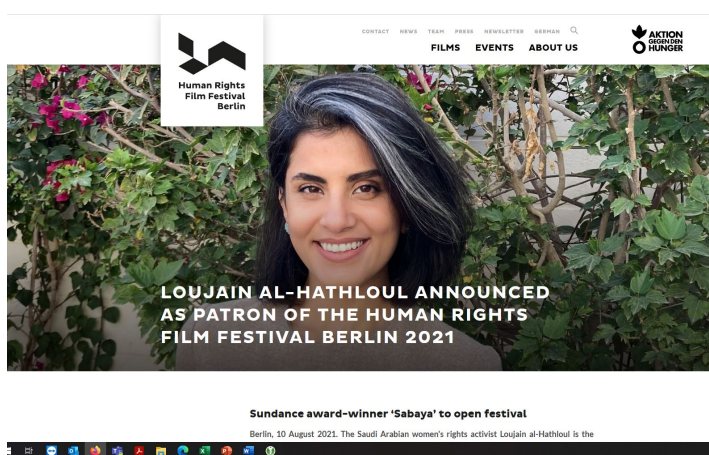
Human Rights Film Festival Berlin

CONTACT NEWS TEAM PRESS NEWSLETTER GERMAN

FILMS EVENTS ABOUT US

AKTION GEGEN DEN HUNGER

LOUJAIN AL-HATHLOUL ANNOUNCED AS PATRON OF THE HUMAN RIGHTS FILM FESTIVAL BERLIN 2021

Sundance award-winner 'Sabaya' to open festival

Berlin, 10 August 2021. The Saudi Arabian women's rights activist Loujain al-Hathloul is the